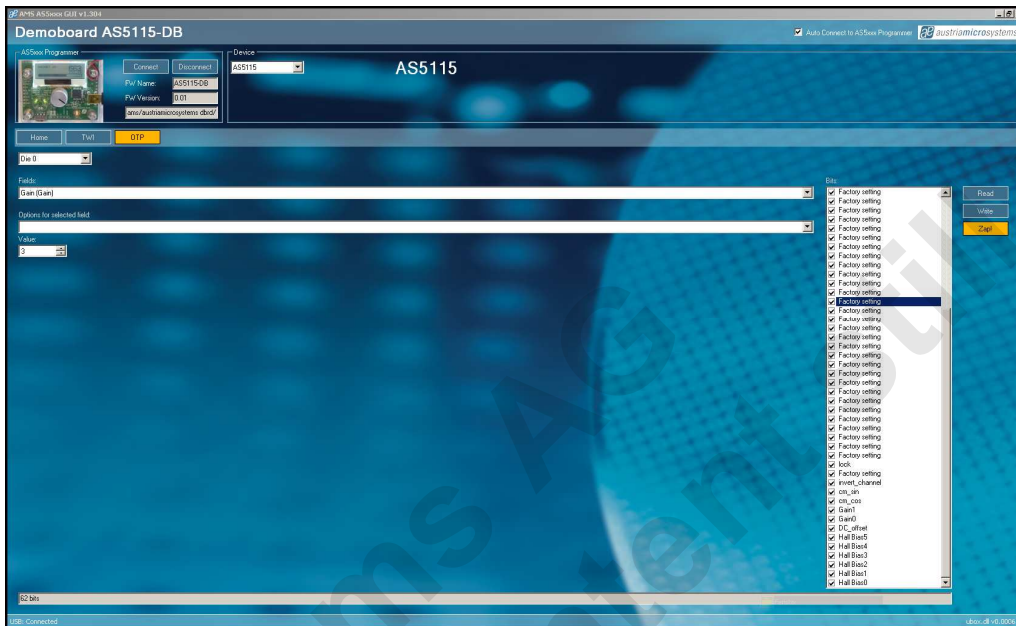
AMS AS5xxx GUI v1.304

Demoboard AS5115-DB

Auto Connect to AS5xxx Programmer

austriamicrosystems

AS5xxx Programmer

Connect

Disconnect

FW Name: AS5115-DB

FW Version: 0.01

ams/austriamicrosystems dbrd/

Device

AS5115

AS5115

Home

TWI

OTP

Die 0

Fields:

Gain (Gain)

Options for selected field:

Value:

3

Bits:

Factory setting
Factory setting
Factory setting
Factory setting
Factory setting
Factory setting
Factory setting
Factory setting
Factory setting
Factory setting
Factory setting
Factory setting
Factory setting
Factory setting
Factory setting
Factory setting
Factory setting
Factory setting
Factory setting
Factory setting
Factory setting
Factory setting
Factory setting
Factory setting
Factory setting
Factory setting
Factory setting
Factory setting
Factory setting
Factory setting
lock
Factory setting
invert_channel
cm_sin
cm_cos
Gain1
Gain0
DC_offset
Hall Bias5
Hall Bias4
Hall Bias3
Hall Bias2
Hall Bias1
Hall Bias0

Read

Write

Zap!

62 bits

USB: Connected

ubox.dll v0.0006